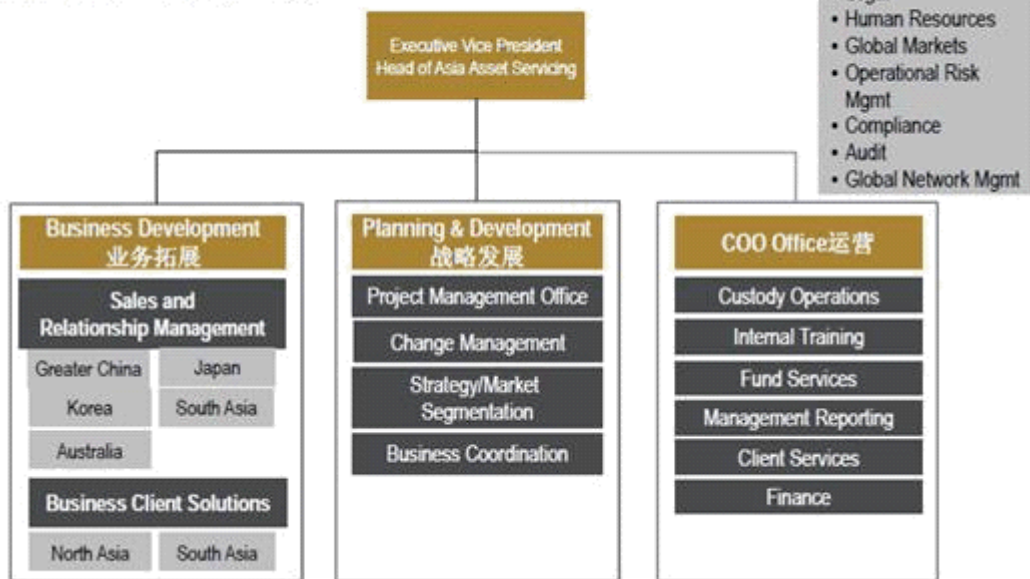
Executive Vice President
Head of Asia Asset Servicing

• Human Resources
• Global Markets
• Operational Risk Mgmt
• Compliance
• Audit
• Global Network Mgmt

Business Development
业务拓展

Sales and Relationship Management

Greater China
Japan
Korea
South Asia
Australia

Business Client Solutions

North Asia
South Asia

Planning & Development
战略发展

Project Management Office
Change Management
Strategy/Market Segmentation
Business Coordination

COO Office运营

Custody Operations
Internal Training
Fund Services
Management Reporting
Client Services
Finance